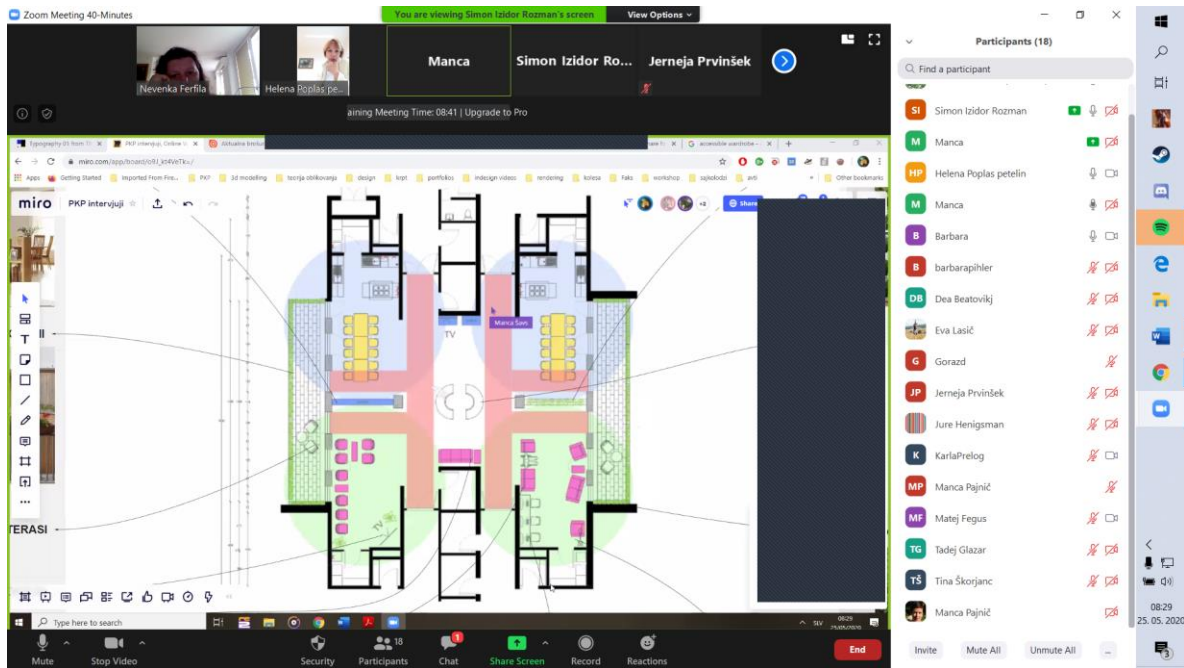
Zoom Meeting 40-Minutes

You are viewing Simon Izidor Rozman's screen

View Options

Nevenka Ferfila

Helena Poplas pe...

Manca

Simon Izidor Ro...

Jerneja Prvinšek

aining Meeting Time: 08:41 | Upgrade to Pro

Typography 01 from Tr...

PKP intervjuji, Online W...

Aktualna brošur...

accessible wardrobe -

miro.com/app/board/o9J_kt4VeTk=/

Apps

Getting Started

Imported From Fire...

PKP

3d modelling

teorija oblikovanja

design

krpt

portfolios

indesign videos

rendering

kolesa

Faks

workshop

rajkofodi

avti

Other bookmarks

miro

PKP intervjuji

Share

Manca Savs

TV

TV

TERASI

Type here to search

08:29
25.05.2020

SLV

Participants (18)

Find a participant

Simon Izidor Rozman

Manca

Helena Poplas petelin

Manca

Barbara

barbarapihler

Dea Beatovikj

Eva Lasič

Gorazd

Jerneja Prvinšek

Jure Henigsman

KarlaPrelog

Manca Pajnič

Matej Fegus

Tadej Glazar

Tina Škorjanc

Manca Pajnič

Invite

Mute All

Unmute All

...

Mute

Stop Video

Security

Participants

18

Chat

Share Screen

Record

Reactions

End

08:29
25. 05. 2020